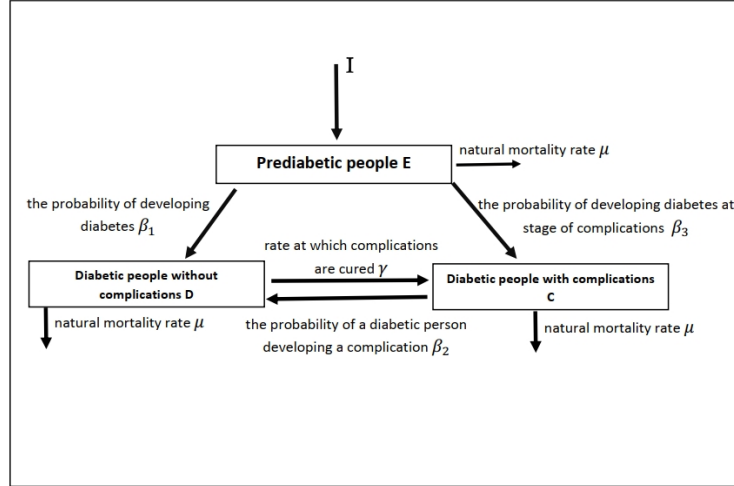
I

Prediabetic people E

natural mortality rate $\mu$

the probability of developing diabetes $\beta_1$

the probability of developing diabetes at stage of complications $\beta_3$

rate at which complications are cured $\gamma$

Diabetic people without complications D

Diabetic people with complications C

natural mortality rate $\mu$

the probability of a diabetic person developing a complication $\beta_2$

natural mortality rate $\mu$